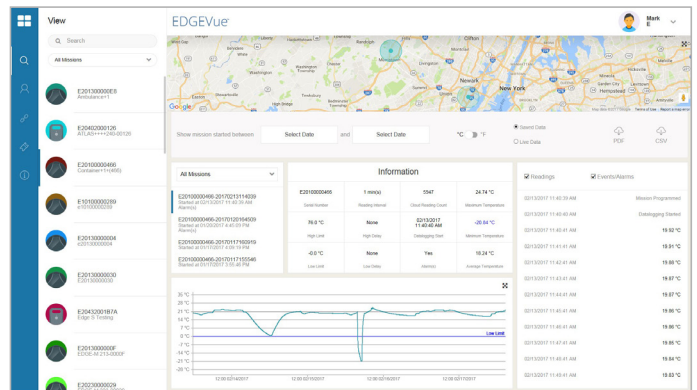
View

Search

All Missions

E201300000E8
Ambulance+1

E20402000126
ATLAS++++240-00126

E20100000466
Container1+(466)

E10100000289
e10100000289

E20100000004
e20100000004

E20130000030
E20130000030

E2043200167A
Edge 0 Testing

E20130000000F
EDGE-M 213-0000F

E20230000029

EDGEVue

Mark
E

New York

Google

Show mission started between  Select Date  and  Select Date  °C  °F

Saved Data
Live Data

PDF  CSV

All Missions

E20100000466-20170213114039
Started at 02/13/2017 11:40:39 AM
Alarm(s)

E20100000466-20170120164509
Started at 01/20/2017 4:45:09 PM
Alarm(s)

E20100000466-20170117150319
Started at 01/17/2017 3:03:19 PM

E20100000466-20170117155546
Started at 01/17/2017 3:55:46 PM

Information

| E20100000466 | 1 min(s) | 5547 | 24.74 °C |
|---|---|---|---|
| Serial Number | Reading Interval | Cloud Reading Count | Maximum Temperature |
| 76.0 °C | None | 02/13/2017 11:40:40 AM | -20.04 °C |
| High Limit | High Delay | Datalogging Start | Minimum Temperature |
| -0.0 °C | None | Yes | 18.24 °C |
| Low Limit | Low Delay | Alarm(s) | Average Temperature |

28 °C
21 °C
14 °C
7 °C
0 °C
-7 °C
-14 °C
-21 °C
-28 °C

Low Limit

12:00 02/14/2017  12:00 02/15/2017  12:00 02/16/2017  12:00 02/17/2017

Readings  Events/Alarms

| 02/13/2017 11:40:39 AM | Mission Programmed |
|---|---|
| 02/13/2017 11:40:40 AM | Datalogging Started |
| 02/13/2017 11:40:41 AM | 19.92 °C |
| 02/13/2017 11:41:41 AM | 19.84 °C |
| 02/13/2017 11:42:41 AM | 19.80 °C |
| 02/13/2017 11:43:41 AM | 19.75 °C |
| 02/13/2017 11:44:41 AM | 19.67 °C |
| 02/13/2017 11:45:41 AM | 19.71 °C |
| 02/13/2017 11:45:41 AM | 19.66 °C |
| 02/13/2017 11:45:41 AM | 19.60 °C |
| 02/13/2017 11:45:41 AM | 19.66 °C |
| 02/13/2017 11:45:41 AM | 19.63 °C |